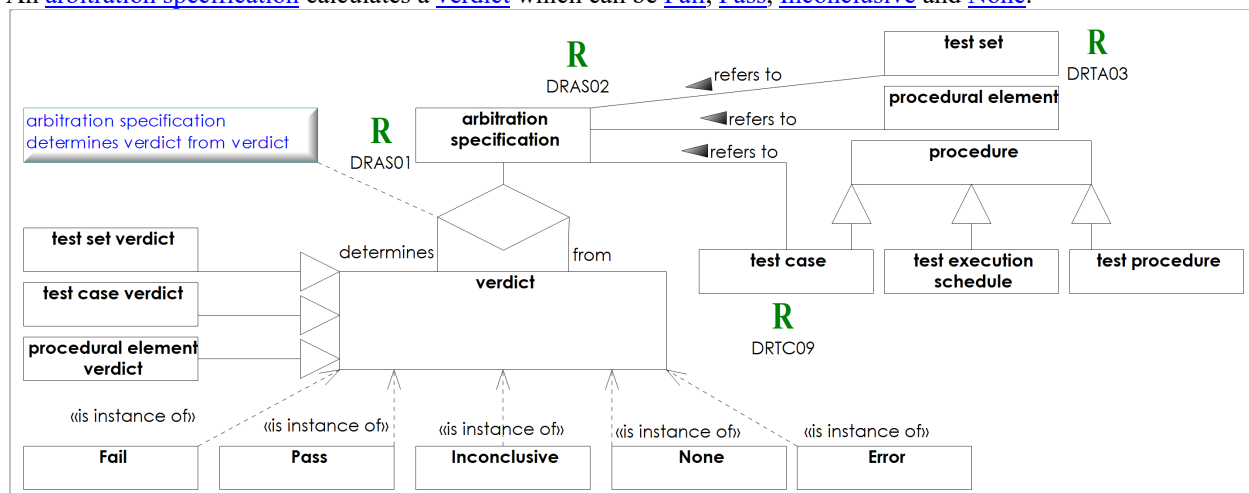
An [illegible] calculates a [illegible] which can be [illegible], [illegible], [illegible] and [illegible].

R
DRAS02

test set
R
DRTA03

refers to

procedural element

arbitration specification determines verdict from verdict

R
DRAS01

arbitration specification

refers to

refers to

procedure

test set verdict

determines

from

verdict

test case verdict

procedural element verdict

test case

test execution schedule

test procedure

R
DRTC09

«is instance of»
«is instance of»
«is instance of»
«is instance of»
«is instance of»

Fail

Pass

Inconclusive

None

Error